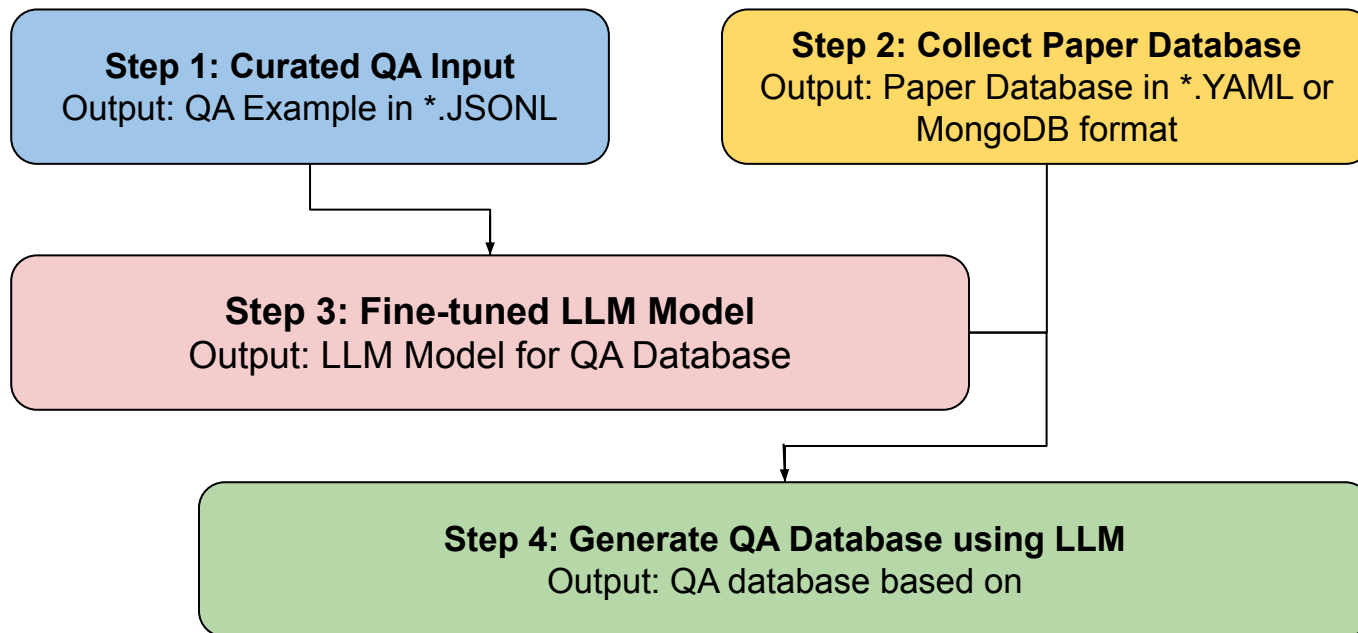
Step 1: Curated QA Input
Output: QA Example in *.JSONL

Step 2: Collect Paper Database
Output: Paper Database in *.YAML or MongoDB format

Step 3: Fine-tuned LLM Model
Output: LLM Model for QA Database

Step 4: Generate QA Database using LLM
Output: QA database based on